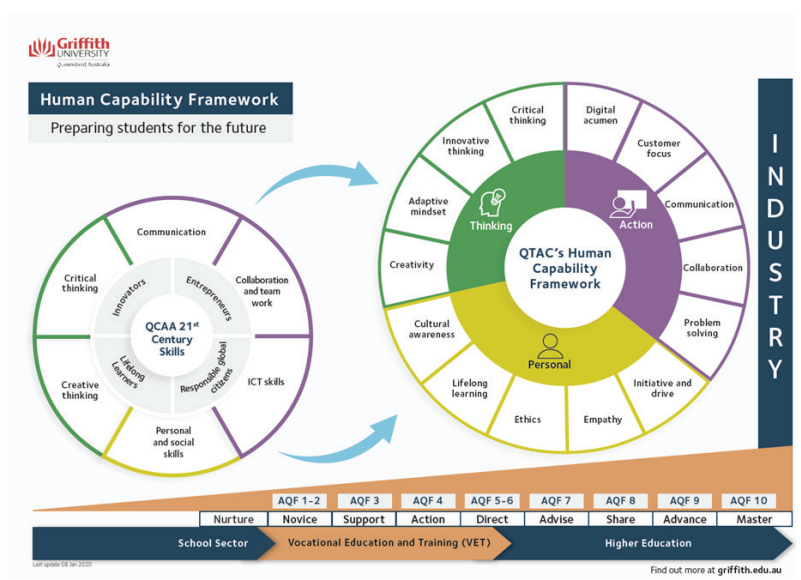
Griffith UNIVERSITY Queensland Australia

Human Capability Framework

Preparing students for the future

Communication

Collaboration and team work

ICT skills

Personal and social skills

Creative thinking

Critical thinking

Innovators

Entrepreneurs

Responsible global citizens

Lifelong Learners

QCAA 21$^{st}$ Century Skills

Critical thinking

Digital acumen

Customer focus

Communication

Collaboration

Problem solving

Initiative and drive

Empathy

Ethics

Lifelong learning

Cultural awareness

Creativity

Adaptive mindset

Innovative thinking

Thinking

Action

Personal

QTAC's Human Capability Framework

INDUSTRY

| AQF 1–2 | AQF 3 | AQF 4 | AQF 5–6 | AQF 7 | AQF 8 | AQF 9 | AQF 10 |
|---|---|---|---|---|---|---|---|
| Nurture | Novice | Support | Action | Direct | Advise | Share | Advance | Master |

School Sector

Vocational Education and Training (VET)

Higher Education

Last update 08 Jan 2020

Find out more at griffith.edu.au